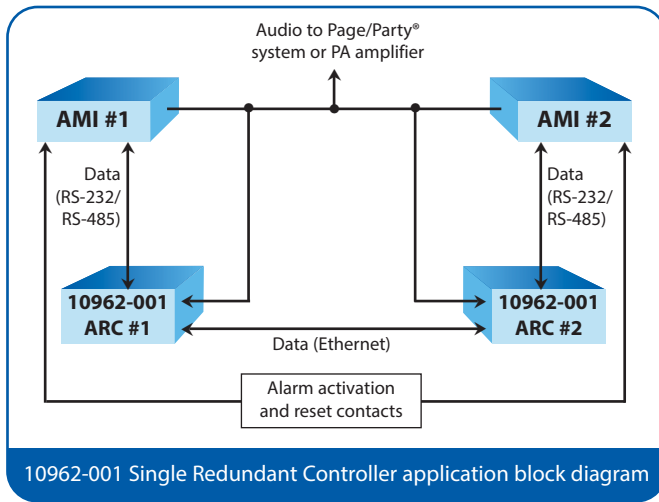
Audio to Page/Party®
system or PA amplifier

AMI #1

AMI #2

Data
(RS-232/
RS-485)

Data
(RS-232/
RS-485)

10962-001
ARC #1

10962-001
ARC #2

Data (Ethernet)

Alarm activation
and reset contacts

10962-001 Single Redundant Controller application block diagram